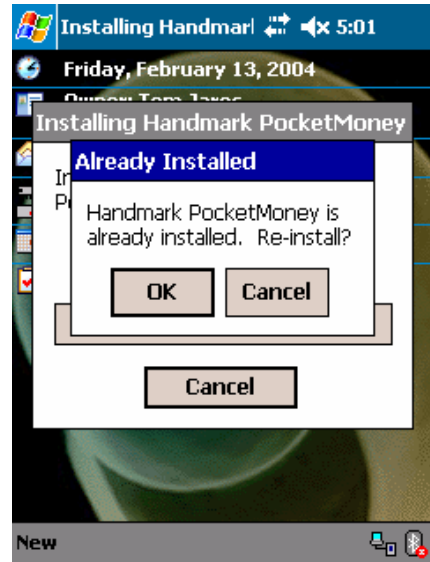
Installing Handmarl 5:01

Friday, February 13, 2004

Owner: Tom Jaxes

Installing Handmark PocketMoney

In

Pc

Already Installed

Handmark PocketMoney is already installed. Re-install?

OK

Cancel

Cancel

New